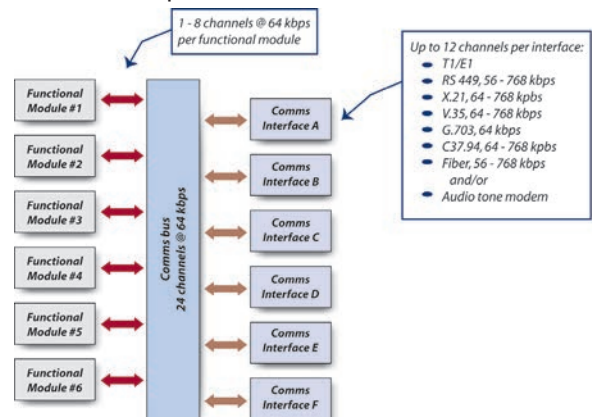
1 - 8 channels @ 64 kbps per functional module

Up to 12 channels per interface:
- T1/E1
- RS 449, 56 - 768 kbps
- X.21, 64 - 768 kbps
- V.35, 64 - 768 kbps
- G.703, 64 kbps
- C37.94, 64 - 768 kbps
- Fiber, 56 - 768 kbps and/or
- Audio tone modem

Functional Module #1

Functional Module #2

Functional Module #3

Functional Module #4

Functional Module #5

Functional Module #6

Comms bus
24 channels @ 64 kbps

Comms Interface A

Comms Interface B

Comms Interface C

Comms Interface D

Comms Interface E

Comms Interface F